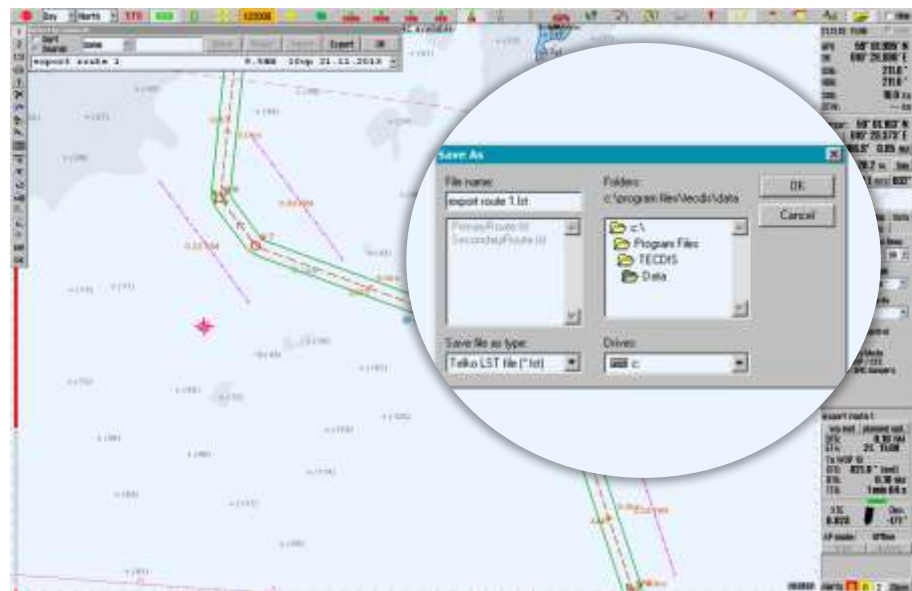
Day North 120000

export route 1 9.5NM 10kp 21.11.2013

Export OK

Save As

File name:

export route 1.lst

PrimaryRoute.lst
SecondaryRoute.lst

Folders:

c:\program files\tecdis\data

c:\
Program Files
TECDIS
Data

OK

Cancel

Save file as type:

Telko LST file (*.lst)

Drives:

c:

59° 03.859' N
008° 25.808' E
211.6°
211.6°
16.0

export route 1